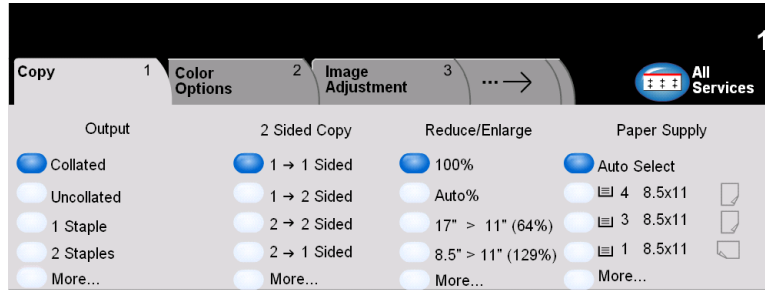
1

Copy 1
Color Options 2
Image Adjustment 3
... →
All Services

Output
Collated
Uncollated
1 Staple
2 Staples
More...

2 Sided Copy
1 → 1 Sided
1 → 2 Sided
2 → 2 Sided
2 → 1 Sided
More...

Reduce/Enlarge
100%
Auto%
17" > 11" (64%)
8.5" > 11" (129%)
More...

Paper Supply
Auto Select
4 8.5x11
3 8.5x11
1 8.5x11
More...